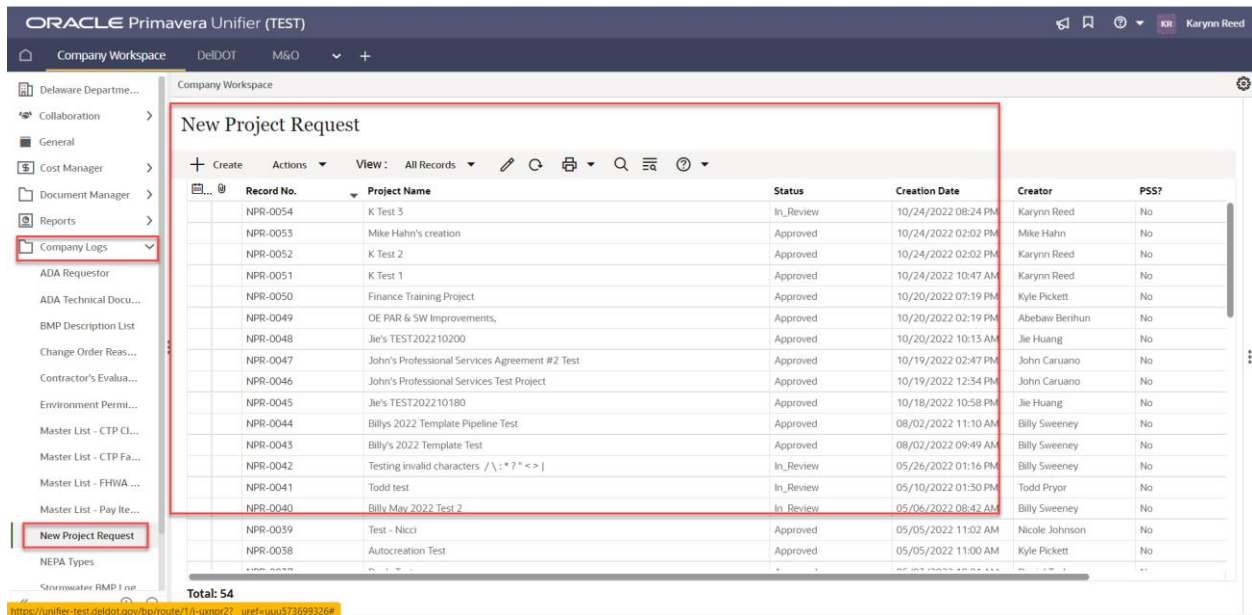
ORACLE Primavera Unifier (TEST)

KR Karynn Reed

Company Workspace DelDOT M&O +

Delaware Departme...
Collaboration
General
Cost Manager
Document Manager
Reports
Company Logs
ADA Requestor
ADA Technical Docu...
BMP Description List
Change Order Reas...
Contractor's Evalua...
Environment Permi...
Master List - CTP Cl...
Master List - CTP Fa...
Master List - FHWA ...
Master List - Pay Ite...
New Project Request
NEPA Types
Stormwater BMP Log

Company Workspace

New Project Request

+ Create Actions View: All Records

| Record No. | Project Name | Status | Creation Date | Creator | PSS? |
|---|---|---|---|---|---|
| NPR-0054 | K Test 3 | In_Review | 10/24/2022 08:24 PM | Karynn Reed | No |
| NPR-0053 | Mike Hahn's creation | Approved | 10/24/2022 02:02 PM | Mike Hahn | No |
| NPR-0052 | K Test 2 | Approved | 10/24/2022 02:02 PM | Karynn Reed | No |
| NPR-0051 | K Test 1 | Approved | 10/24/2022 10:47 AM | Karynn Reed | No |
| NPR-0050 | Finance Training Project | Approved | 10/20/2022 07:19 PM | Kyle Pickett | No |
| NPR-0049 | OE PAR & SW Improvements, | Approved | 10/20/2022 02:19 PM | Abebaw Berihun | No |
| NPR-0048 | Jie's TEST202210200 | Approved | 10/20/2022 10:13 AM | Jie Huang | No |
| NPR-0047 | John's Professional Services Agreement #2 Test | Approved | 10/19/2022 02:47 PM | John Caruano | No |
| NPR-0046 | John's Professional Services Test Project | Approved | 10/19/2022 12:34 PM | John Caruano | No |
| NPR-0045 | Jie's TEST202210180 | Approved | 10/18/2022 10:58 PM | Jie Huang | No |
| NPR-0044 | Billys 2022 Template Pipeline Test | Approved | 08/02/2022 11:10 AM | Billy Sweeney | No |
| NPR-0043 | Billy's 2022 Template Test | Approved | 08/02/2022 09:49 AM | Billy Sweeney | No |
| NPR-0042 | Testing invalid characters / \ : * ? " < > \| | In_Review | 05/26/2022 01:16 PM | Billy Sweeney | No |
| NPR-0041 | Todd test | In_Review | 05/10/2022 01:30 PM | Todd Pryor | No |
| NPR-0040 | Billy May 2022 Test 2 | In_Review | 05/06/2022 08:42 AM | Billy Sweeney | No |
| NPR-0039 | Test - Nicci | Approved | 05/05/2022 11:02 AM | Nicole Johnson | No |
| NPR-0038 | Autocreation Test | Approved | 05/05/2022 11:00 AM | Kyle Pickett | No |

Total: 54

https://unifier-test.deldot.gov/bp/route/1/i-uxnpr2?_uref=uuu573699326#